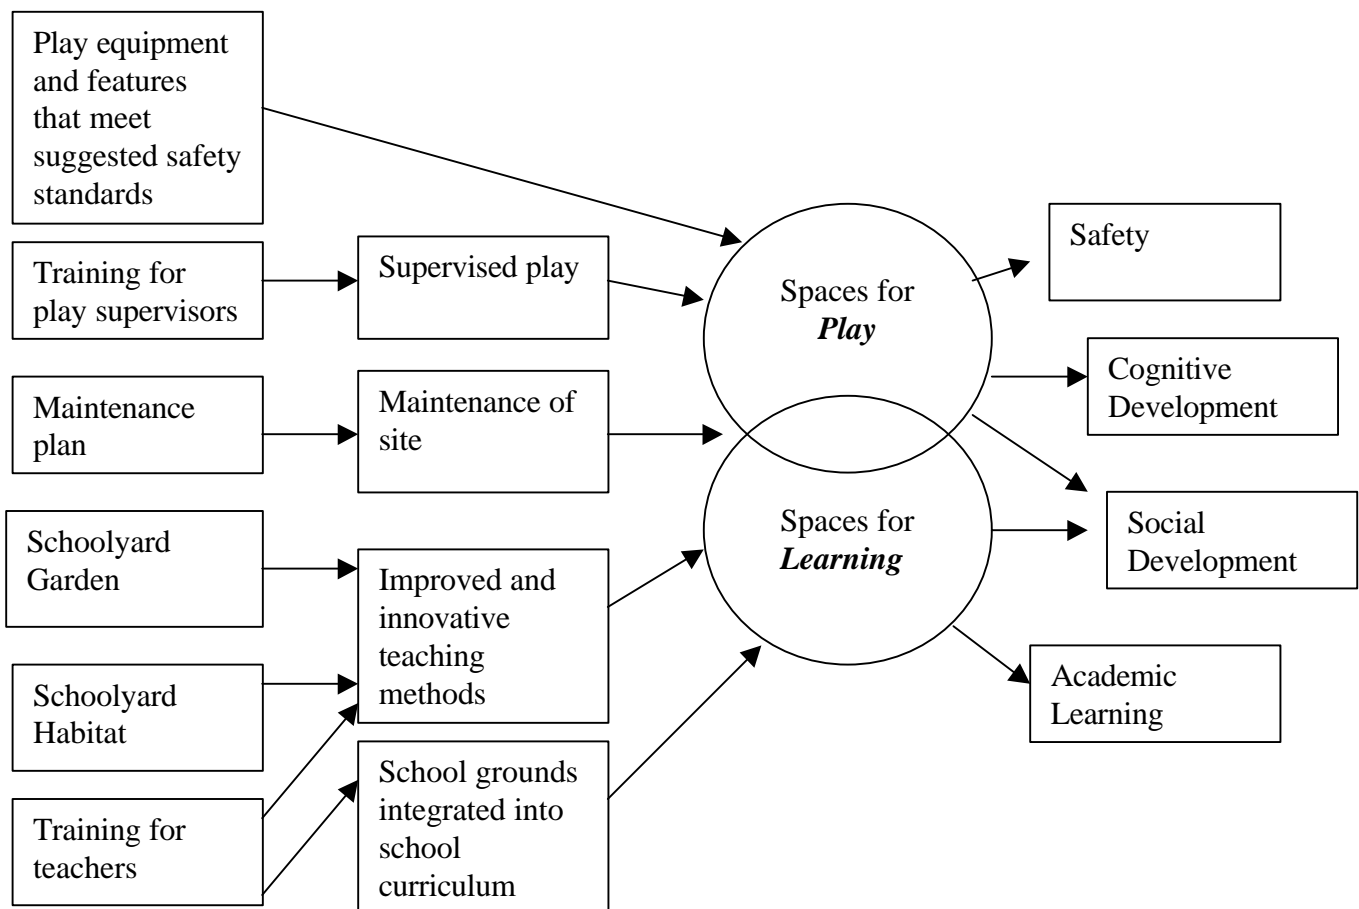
Play equipment and features that meet suggested safety standards

Training for play supervisors

Supervised play

Maintenance plan

Maintenance of site

Schoolyard Garden

Schoolyard Habitat

Improved and innovative teaching methods

Training for teachers

School grounds integrated into school curriculum

Spaces for ***Play***

Spaces for ***Learning***

Safety

Cognitive Development

Social Development

Academic Learning